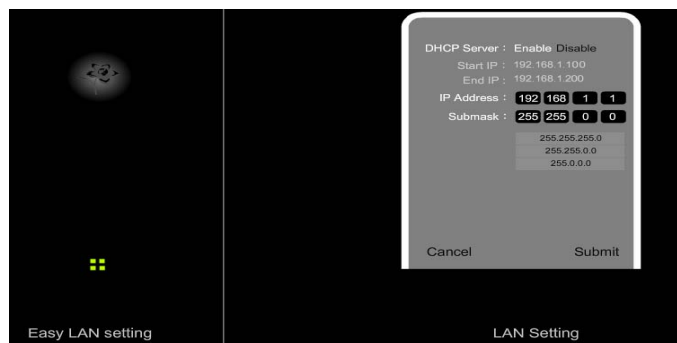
DHCP Server : Enable Disable
Start IP : 192.168.1.100
End IP : 192.168.1.200
IP Address : 192 168 1 1
Submask : 255 255 0 0

255.255.255.0
255.255.0.0
255.0.0.0

Cancel Submit

Easy LAN setting

LAN Setting